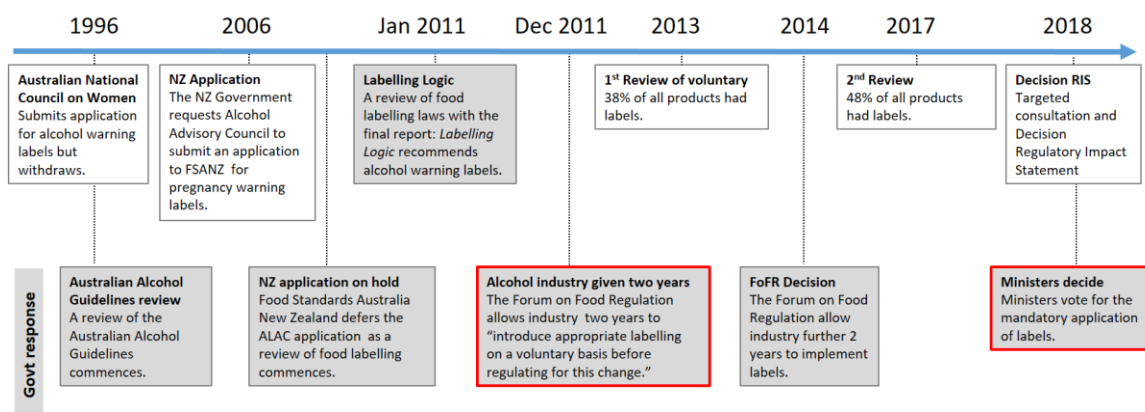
1996 2006 Jan 2011 Dec 2011 2013 2014 2017 2018

**Australian National Council on Women**
Submits application for alcohol warning labels but withdraws.

**NZ Application**
The NZ Government requests Alcohol Advisory Council to submit an application to FSANZ for pregnancy warning labels.

**Labelling Logic**
A review of food labelling laws with the final report: *Labelling Logic* recommends alcohol warning labels.

**1st Review of voluntary**
38% of all products had labels.

**2nd Review**
48% of all products had labels.

**Decision RIS**
Targeted consultation and Decision Regulatory Impact Statement

Govt response

**Australian Alcohol Guidelines review**
A review of the Australian Alcohol Guidelines commences.

**NZ application on hold**
Food Standards Australia New Zealand defers the ALAC application as a review of food labelling commences.

**Alcohol industry given two years**
The Forum on Food Regulation allows industry two years to "introduce appropriate labelling on a voluntary basis before regulating for this change."

**FoFR Decision**
The Forum on Food Regulation allow industry further 2 years to implement labels.

**Ministers decide**
Ministers vote for the mandatory application of labels.